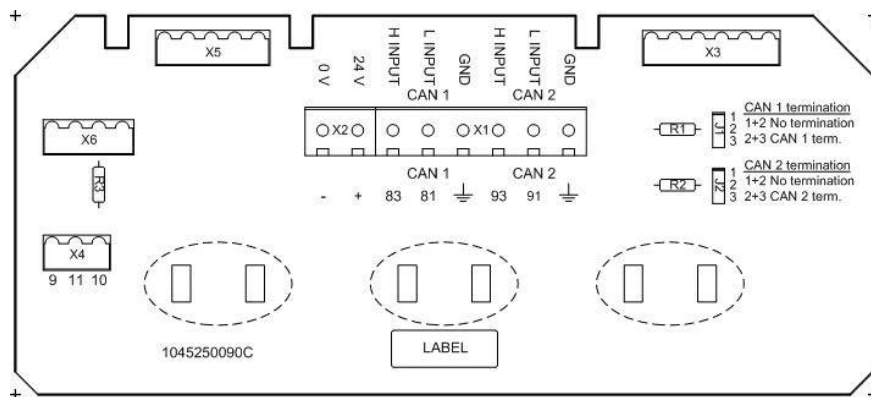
X5

X3

0 V

24 V

H INPUT

L INPUT

GND

CAN 1

H INPUT

L INPUT

GND

CAN 2

X6

X2

X1

CAN 1

CAN 2

- + 83 81 93 91

R3

R1

J1

1 2 3

CAN 1 termination
1+2 No termination
2+3 CAN 1 term.

R2

J2

1 2 3

CAN 2 termination
1+2 No termination
2+3 CAN 2 term.

X4

9 11 10

1045250090C

LABEL